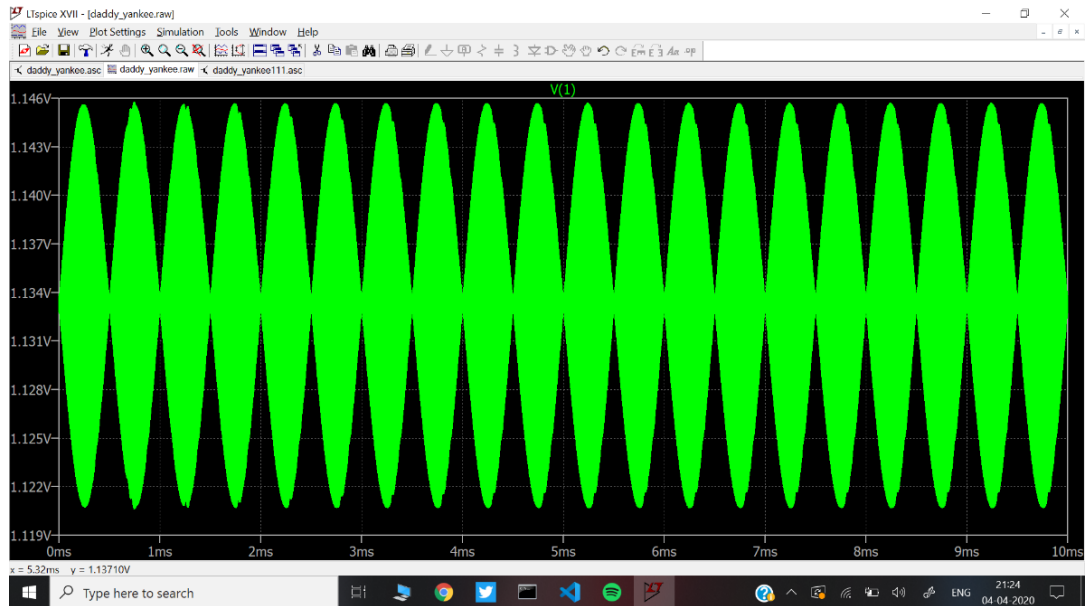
LTspice XVII - [daddy_yankee.raw]

File View Plot Settings Simulation Tools Window Help

daddy_yankee.asc daddy_yankee.raw daddy_yankee111.asc

V(1)

1.146V
1.143V
1.140V
1.137V
1.134V
1.131V
1.128V
1.125V
1.122V
1.119V

0ms 1ms 2ms 3ms 4ms 5ms 6ms 7ms 8ms 9ms 10ms

x = 5.32ms y = 1.13710V

Type here to search

ENG 21:24 04-04-2020